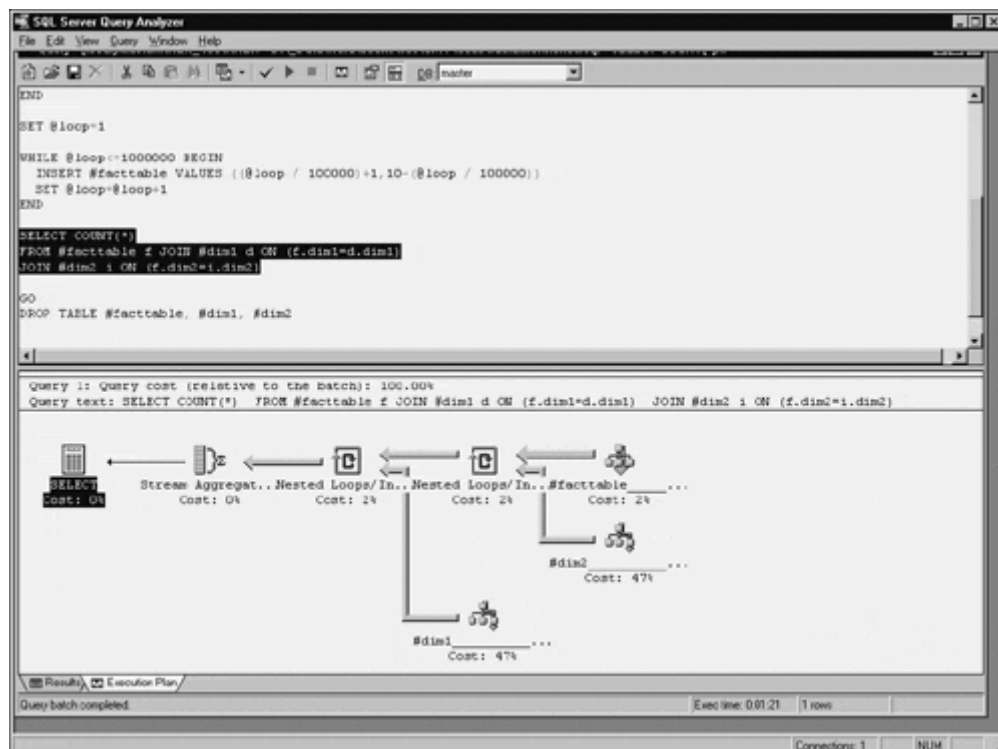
SQL Server Query Analyzer
File Edit View Query Window Help
DB: master
END

SET @loop=1

WHILE @loop<=1000000 BEGIN
INSERT #facttable VALUES ((@loop / 100000)+1,10-(@loop / 100000))
SET @loop=@loop+1
END

SELECT COUNT(*)
FROM #facttable f JOIN #dim1 d ON (f.dim1=d.dim1)
JOIN #dim2 i ON (f.dim2=i.dim2)

GO
DROP TABLE #facttable, #dim1, #dim2

Query 1: Query cost (relative to the batch): 100.00%
Query text: SELECT COUNT(*) FROM #facttable f JOIN #dim1 d ON (f.dim1=d.dim1) JOIN #dim2 i ON (f.dim2=i.dim2)

SELECT
Cost: 0%
Stream Aggregat...
Cost: 0%
Nested Loops/In...
Cost: 2%
Nested Loops/In...
Cost: 2%
#facttable_____...
Cost: 2%
#dim2_________...
Cost: 47%
#dim1_________...
Cost: 47%

Results Execution Plan
Query batch completed.
Exec time: 0:01:21
1 rows
Connections: 1
NUM